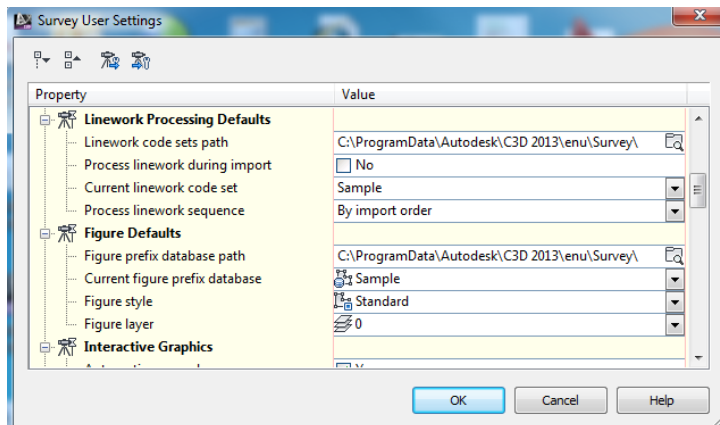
Survey User Settings

| Property | Value |
|---|---|
| Linework Processing Defaults | |
| Linework code sets path | C:\ProgramData\Autodesk\C3D 2013\enu\Survey\ |
| Process linework during import | No |
| Current linework code set | Sample |
| Process linework sequence | By import order |
| Figure Defaults | |
| Figure prefix database path | C:\ProgramData\Autodesk\C3D 2013\enu\Survey\ |
| Current figure prefix database | Sample |
| Figure style | Standard |
| Figure layer | 0 |
| Interactive Graphics | |
| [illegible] | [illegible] |

OK Cancel Help